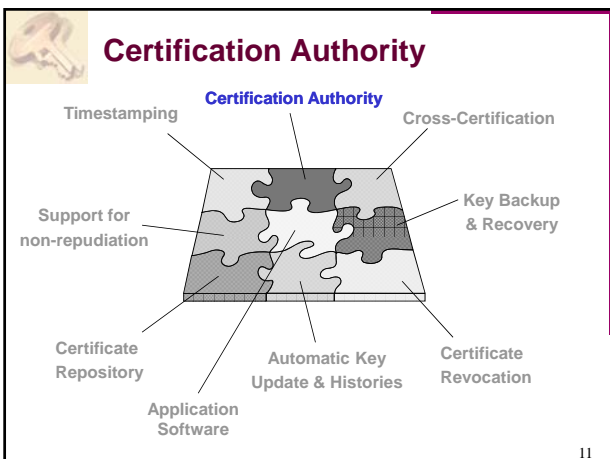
Certification Authority

Certification Authority

Timestamping

Cross-Certification

Key Backup & Recovery

Support for non-repudiation

Certificate Repository

Automatic Key Update & Histories

Certificate Revocation

Application Software

11